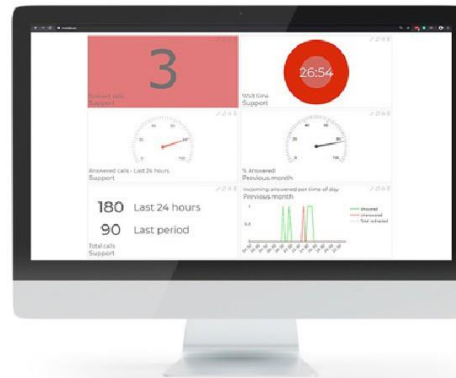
3

Queued calls
Support

26:54

Wait time
Support

Answered calls - Last 24 hours

% Answered
Previous month

180 Last 24 hours

90 Last period

Total calls
Support

Incoming answered per time of day
Previous month

Answered
Unanswered
Total answered